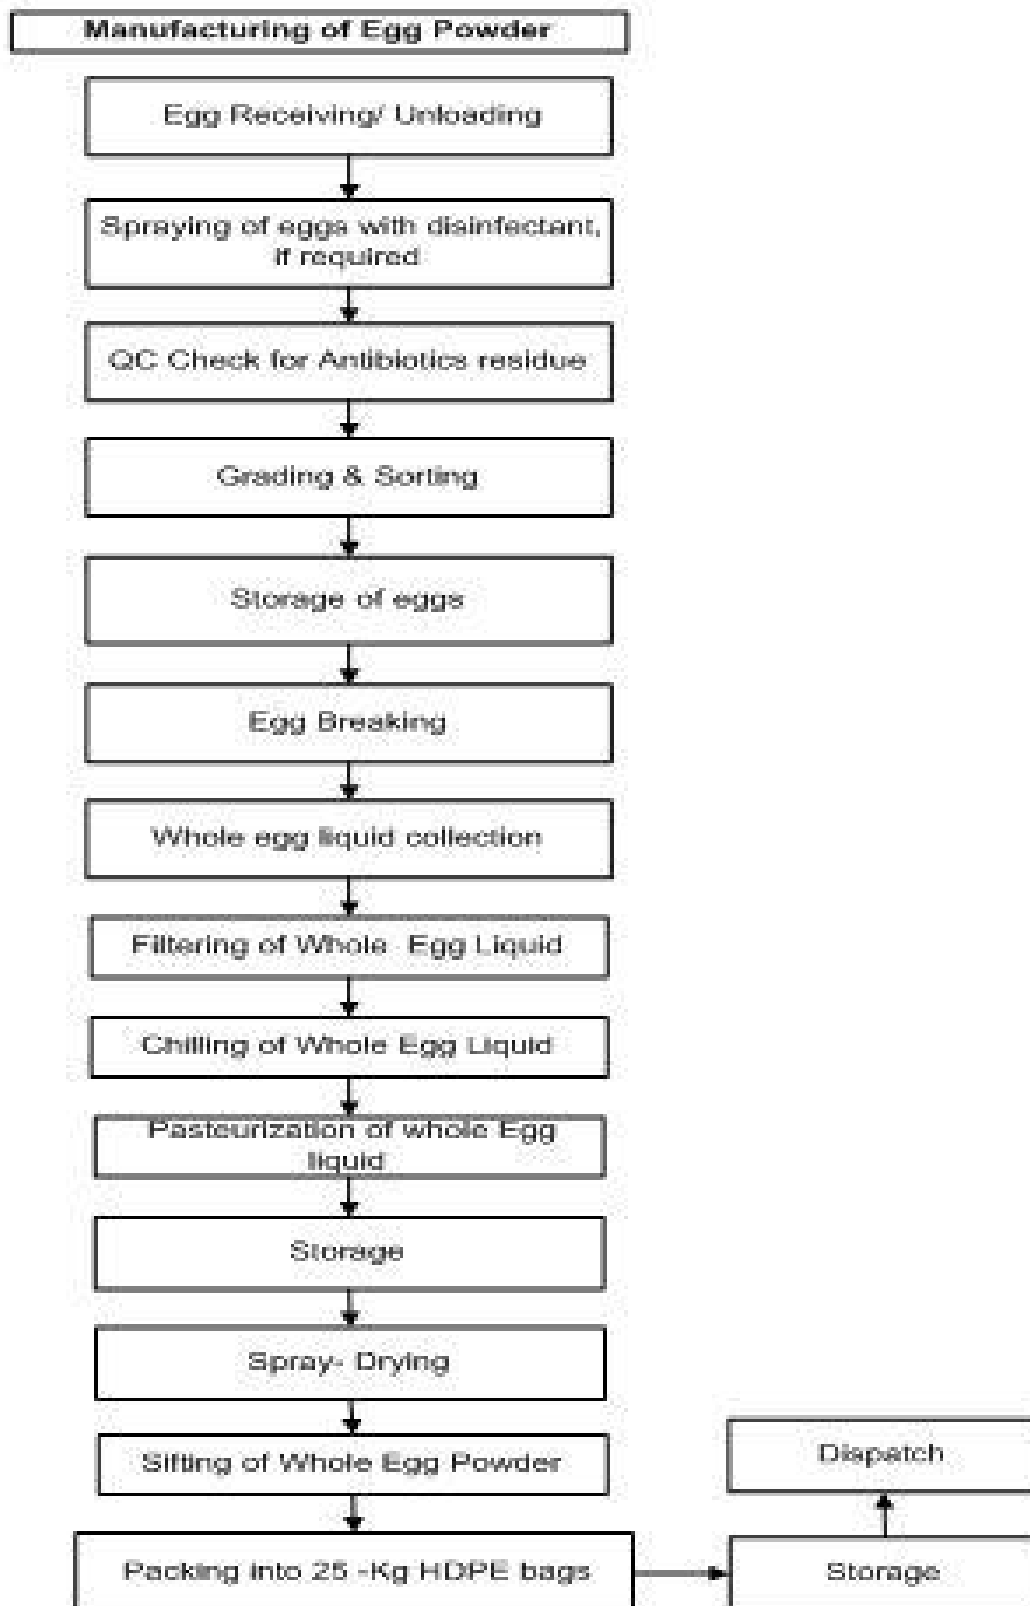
Manufacturing of Egg Powder

Egg Receiving/ Unloading

Spraying of eggs with disinfectant, if required

QC Check for Antibiotics residue

Grading & Sorting

Storage of eggs

Egg Breaking

Whole egg liquid collection

Filtering of Whole Egg Liquid

Chilling of Whole Egg Liquid

Pasteurization of whole Egg liquid

Storage

Spray- Drying

Sifting of Whole Egg Powder

Packing into 25 -Kg HDPE bags

Storage

Dispatch